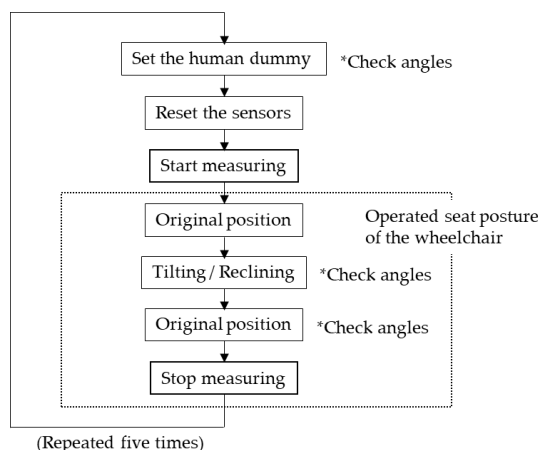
Set the human dummy

*Check angles

Reset the sensors

Start measuring

Original position

Operated seat posture of the wheelchair

Tilting / Reclining

*Check angles

Original position

*Check angles

Stop measuring

(Repeated five times)